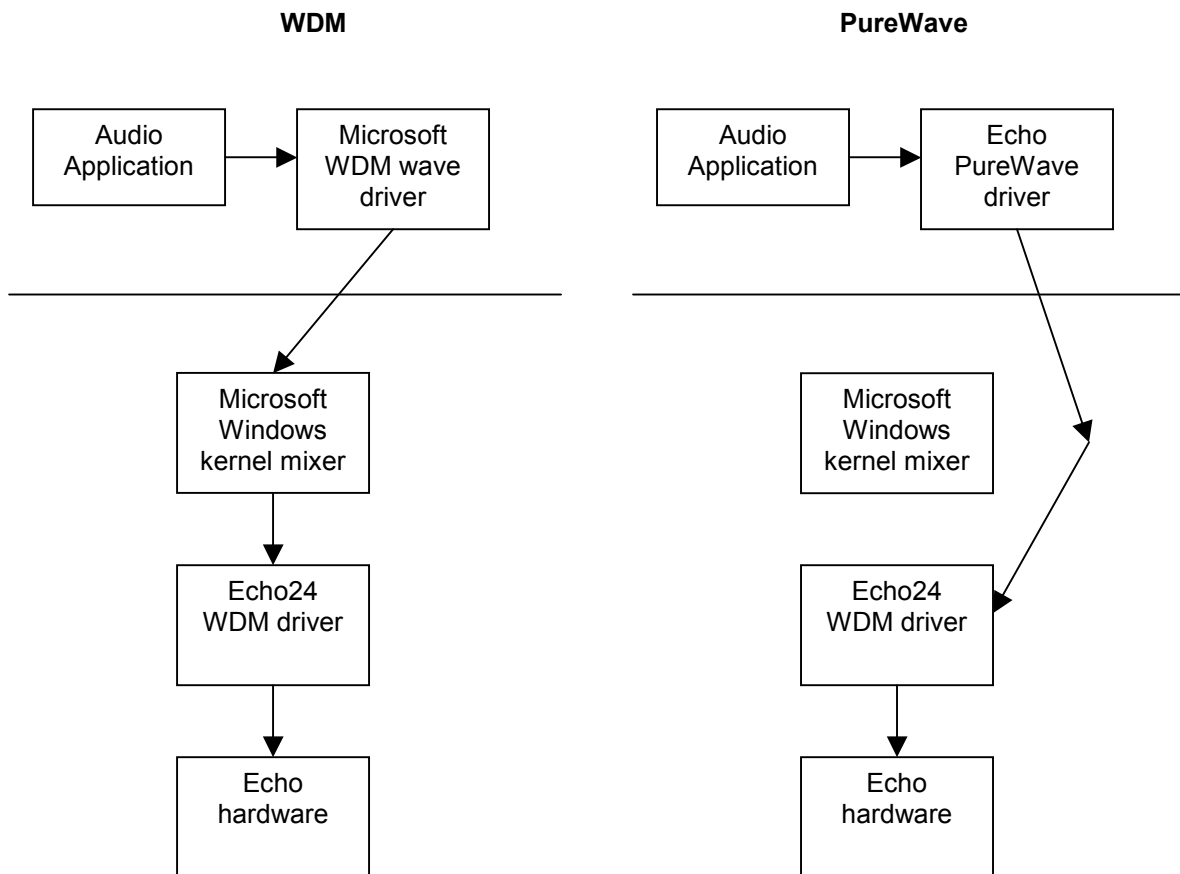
WDM

Audio Application

Microsoft WDM wave driver

Microsoft Windows kernel mixer

Echo24 WDM driver

Echo hardware

PureWave

Audio Application

Echo PureWave driver

Microsoft Windows kernel mixer

Echo24 WDM driver

Echo hardware